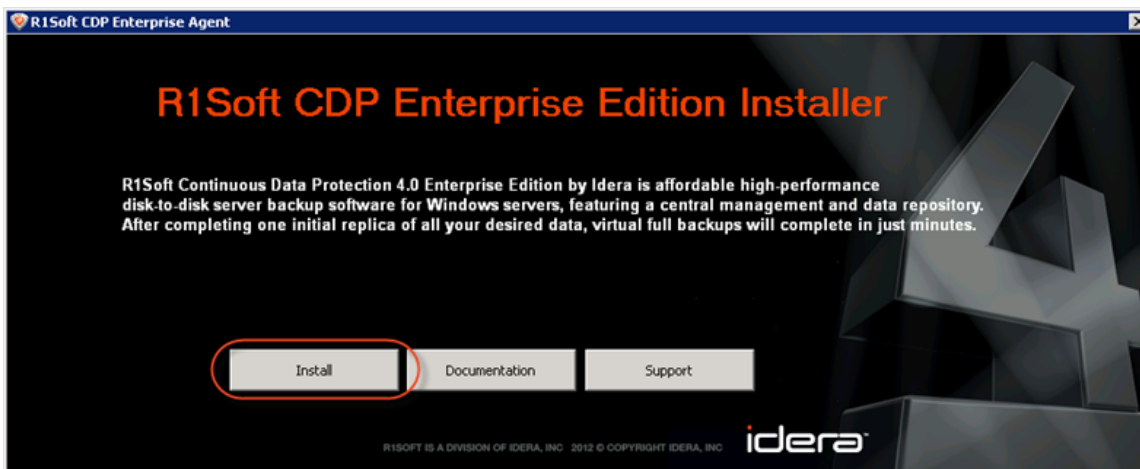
R1Soft CDP Enterprise Agent

R1Soft CDP Enterprise Edition Installer

R1Soft Continuous Data Protection 4.0 Enterprise Edition by Idera is affordable high-performance disk-to-disk server backup software for Windows servers, featuring a central management and data repository. After completing one initial replica of all your desired data, virtual full backups will complete in just minutes.

Install Documentation Support

R1SOFT IS A DIVISION OF IDERA, INC 2012 © COPYRIGHT IDERA, INC

idera